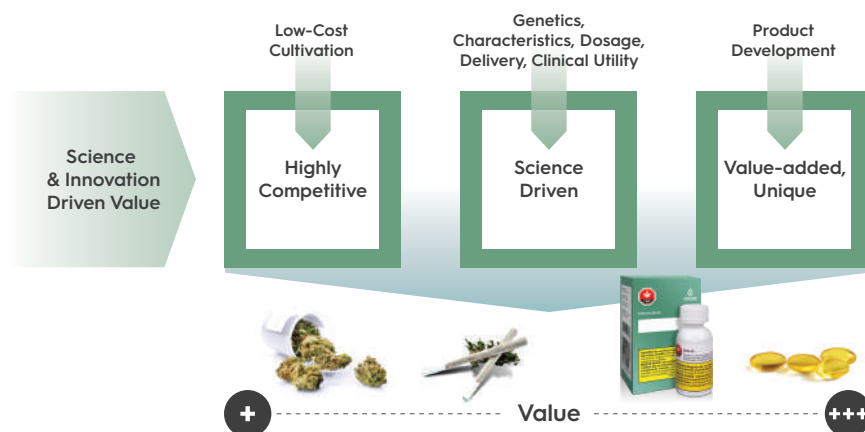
Science & Innovation Driven Value

Low-Cost Cultivation

Highly Competitive

Genetics, Characteristics, Dosage, Delivery, Clinical Utility

Science Driven

Product Development

Value-added, Unique

+

Value

+++